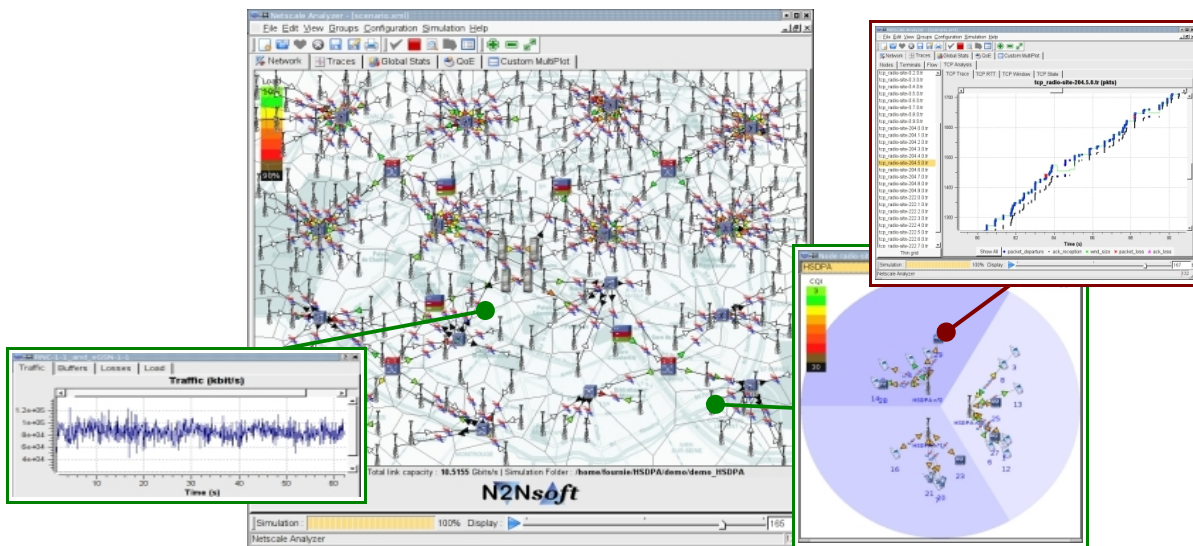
Netscale Analyzer - (scenario.xml)
File Edit View Groups Configuration Simulation Help
Network Traces Global Stats QoE Custom MultiPlot
Load
10%
90%
Total link capacity : 10.5155 Gbits/s | Simulation Folder : /home/fournie/HSDPA/demo/demo_HSDPA
N2Nsoft
Simulation : 100% Display : 165
Netscale Analyzer

Traffic Buffers Losses Load
Traffic (kbit/s)
1.2e+05
1e+05
8e+04
6e+04
4e+04
10 20 30 40 50 60 70 80
Time (s)

HSDPA
CQI
30
14
16
21
20
23
3
8
13
25
12
6

File Edit View Groups Configuration Simulation Help
Network Traces Global Stats QoE Custom MultiPlot
Nodes Terminals Flow TCP Analysis
TCP Trace TCP RTT TCP Window TCP State
tcp_radio-site-204.5.0.tr (pkts)
Time (s)
Show All packet_departure ack_reception wnd_size packet_loss ack_loss
Simulation 100% Display
Netscale Analyzer